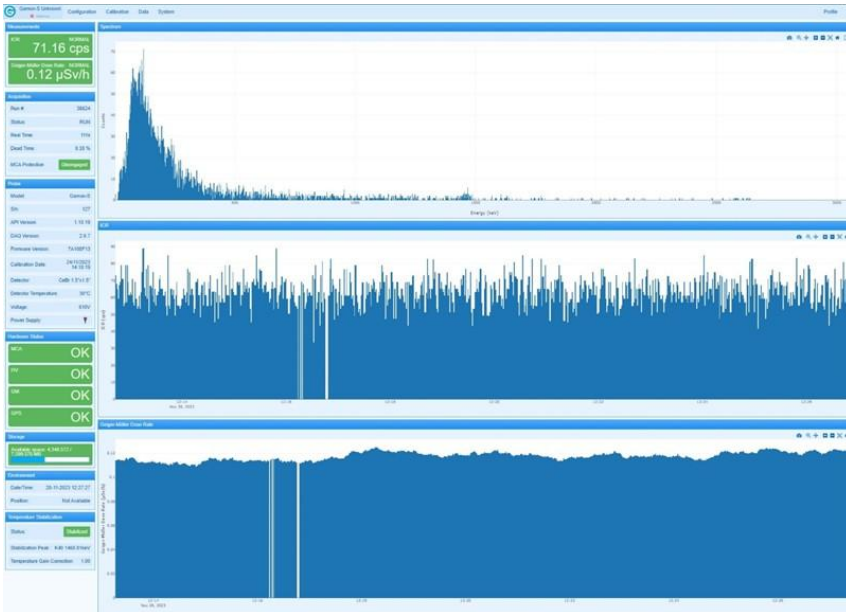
Gamma-S Unknown

Configuration Calibration Data System

Profile

Measurements

ICR

71.16 cps

Geiger-Müller Dose Rate

0.12 µSv/h

Acquisition

Run #

Status RUN

Real Time

Dead Time

MCA Protection Disengaged

Probe

Model Gamma-S

S/N

API Version

DAQ Version

Firmware Version

Calibration Date

Detector

Detector Temperature

Voltage

Power Supply

Hardware Status

MCA OK

HV OK

GM OK

GPS OK

Storage

Environment

Date/Time

Position Not Available

Temperature Stabilization

Status Stabilized

Stabilization Peak

Temperature Gain Correction

Spectrum

Counts

Energy (keV)

ICR

Nov 30, 2023

Geiger-Müller Dose Rate

Geiger-Müller Dose Rate (µSv/h)

Nov 30, 2023